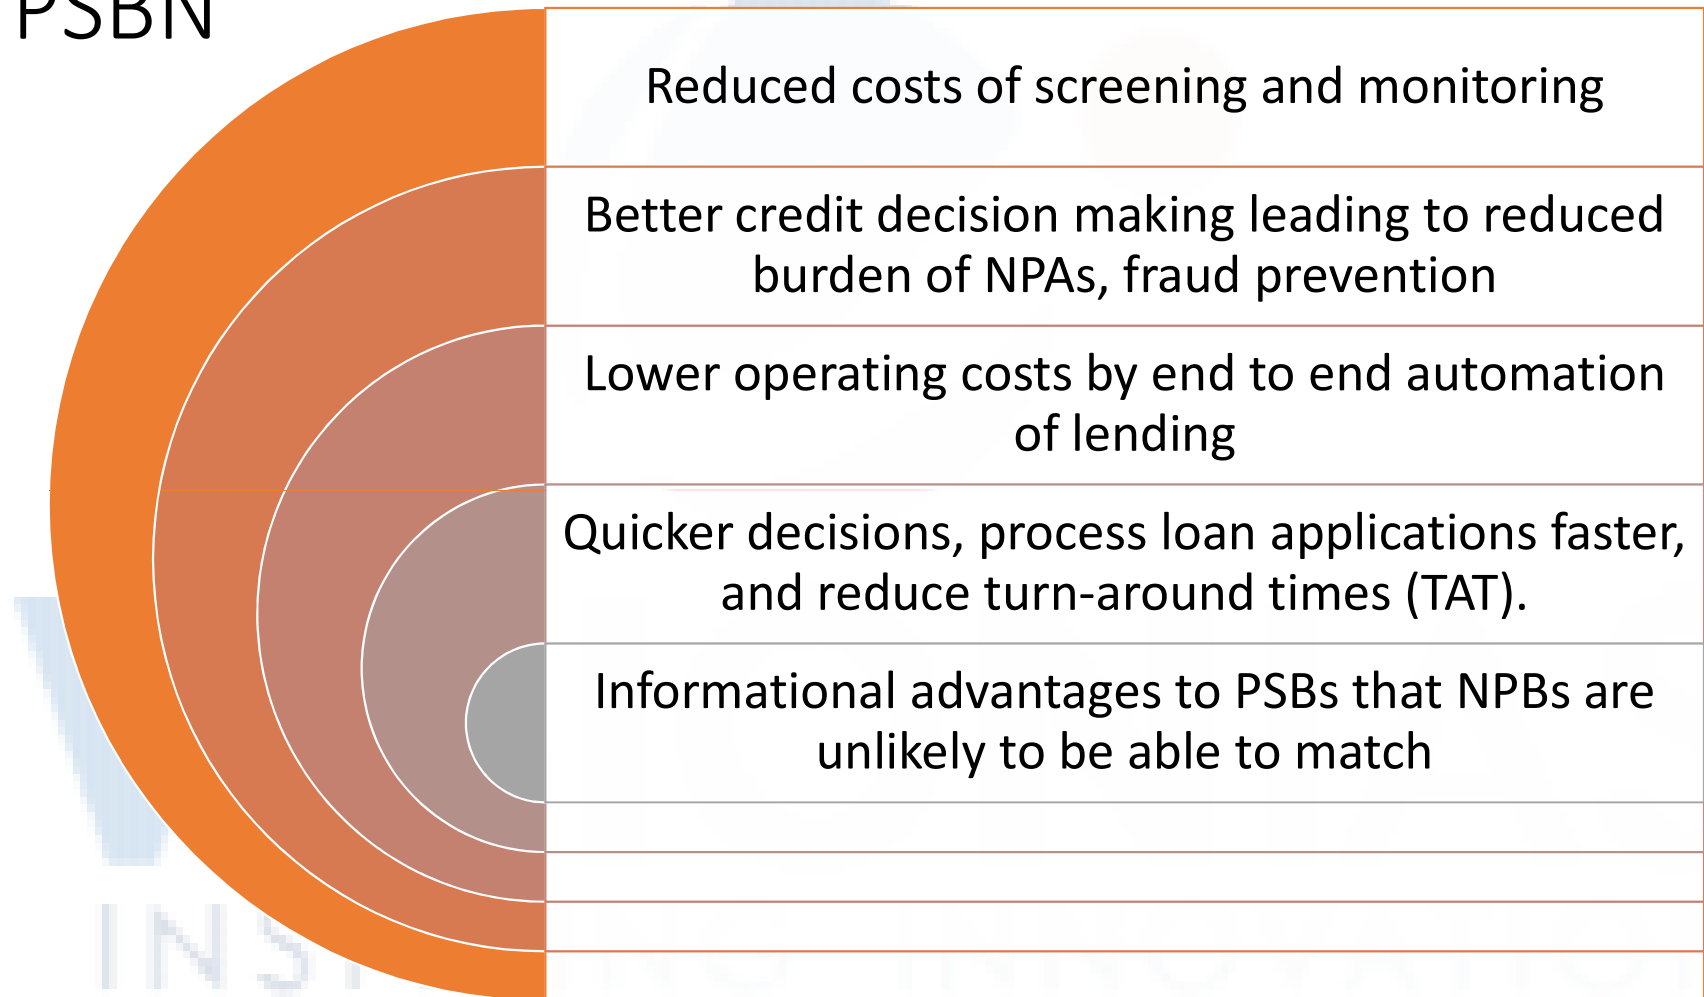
PSBN

Reduced costs of screening and monitoring

Better credit decision making leading to reduced burden of NPAs, fraud prevention

Lower operating costs by end to end automation of lending

Quicker decisions, process loan applications faster, and reduce turn-around times (TAT).

Informational advantages to PSBs that NPBs are unlikely to be able to match